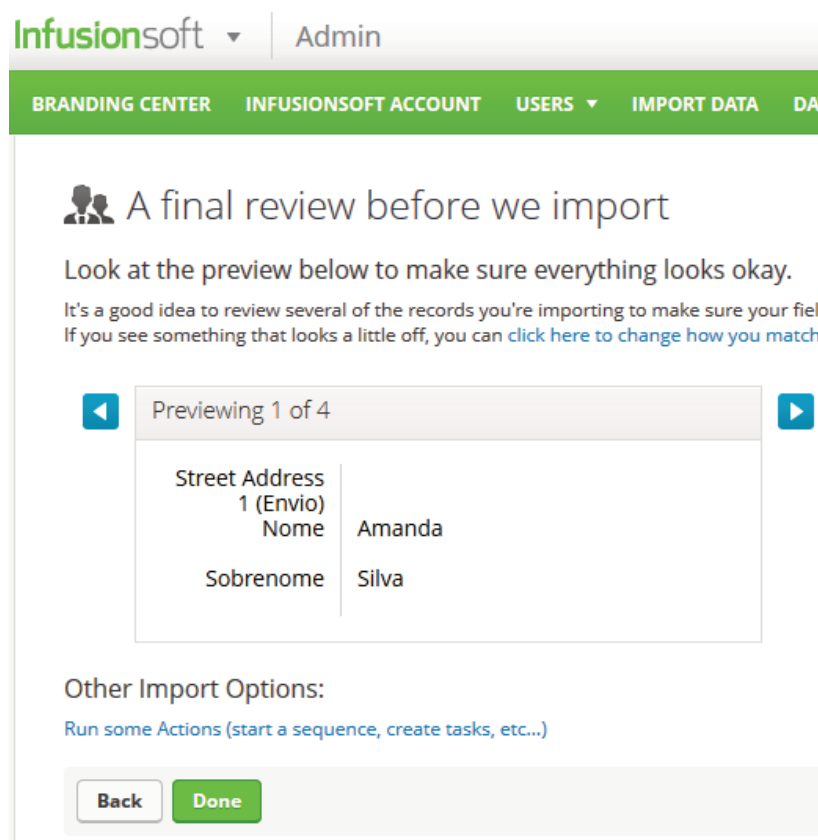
Infusionsoft ▾ Admin

BRANDING CENTER INFUSIONSOFT ACCOUNT USERS ▾ IMPORT DATA DA

A final review before we import

Look at the preview below to make sure everything looks okay.

It's a good idea to review several of the records you're importing to make sure your fiel
If you see something that looks a little off, you can click here to change how you match

Previewing 1 of 4

| | |
|---|---|
| Street Address 1 (Envio) | |
| Nome | Amanda |
| Sobrenome | Silva |

Other Import Options:

Run some Actions (start a sequence, create tasks, etc...)

Back Done